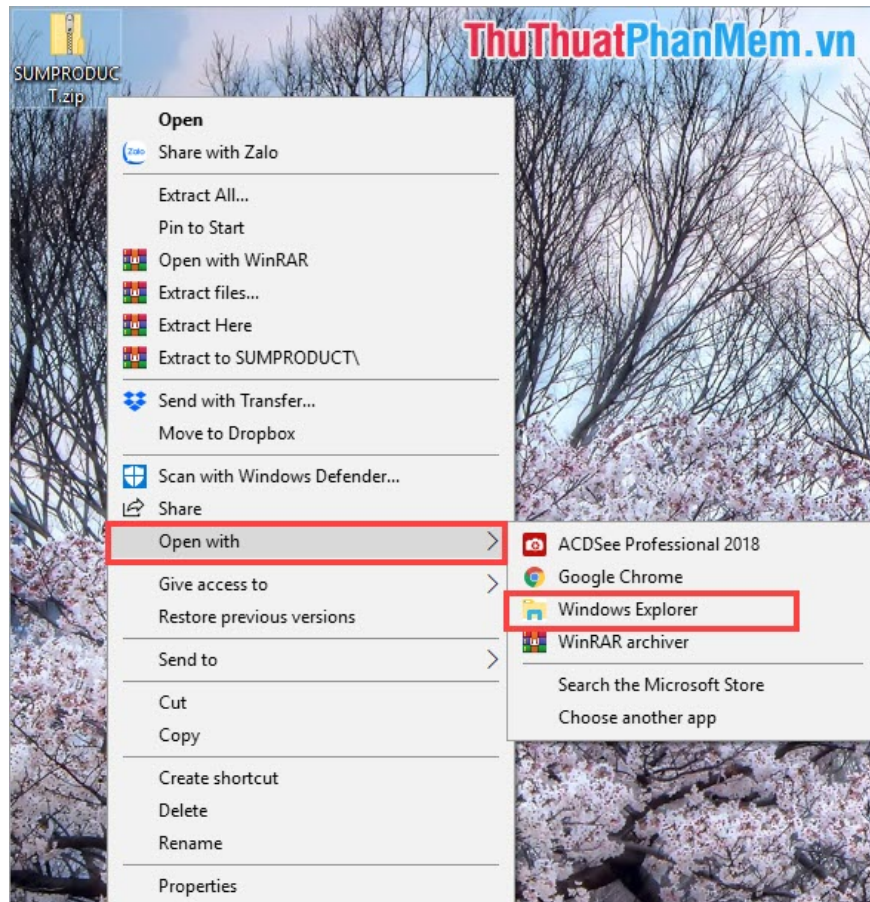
SUMPRODUCT.zip

ThuThuatPhanMem.vn

Open
Share with Zalo
Extract All...
Pin to Start
Open with WinRAR
Extract files...
Extract Here
Extract to SUMPRODUCT\
Send with Transfer...
Move to Dropbox
Scan with Windows Defender...
Share
Open with
Give access to
Restore previous versions
Send to
Cut
Copy
Create shortcut
Delete
Rename
Properties

ACDSee Professional 2018
Google Chrome
Windows Explorer
WinRAR archiver
Search the Microsoft Store
Choose another app